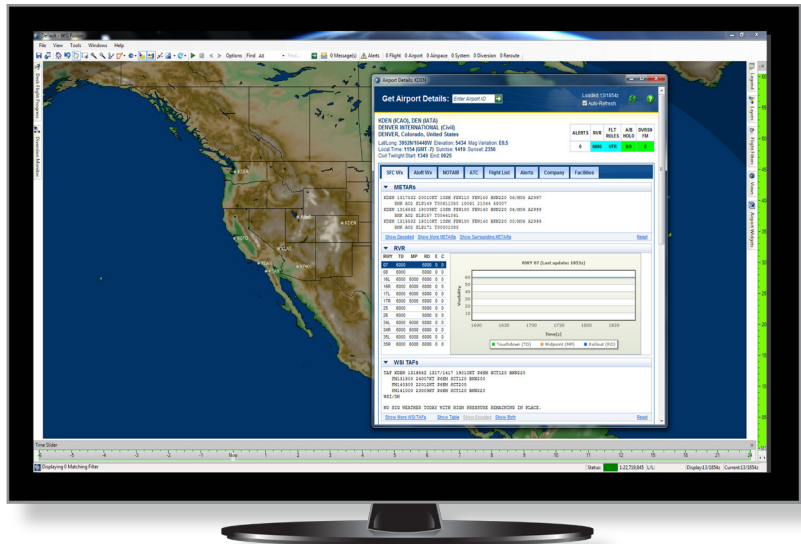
File View Tools Windows Help

Options Find All 0 Message(s) Alerts 0 Flight 0 Airport 0 Airspace 0 System 0 Diversion 0 Reroute

Airport Details: KDEN

Get Airport Details: Enter Airport ID

Loaded: 13:1854z
Auto-Refresh

KDEN (ICAO), DEN (IATA)
DENVER INTERNATIONAL (Civil)
DENVER, Colorado, United States
Lat/Long: 3952N/10440W Elevation: 5434 Mag Variation: E8.5
Local Time: 1154 (GMT -7) Sunrise: 1419 Sunset: 2356
Civil Twilight Start: 1349 End: 0025

| ALERTS | RVR | FLT RULES | A/B HOLD | DVRSN FM |
|---|---|---|---|---|
| 0 | MMM | VFR | 0/0 | 0 |

SFC Wx | Aloft Wx | NOTAM | ATC | Flight List | Alerts | Company | Facilities

METARs

KDEN 131753Z 12010KT 10SM FEW100 FEW140 BKN200 04/M06 A2997 RMK AO2 SLP149 T00411060 10061 21044 58007
KDEN 131653Z 16010KT 10SM FEW100 FEW140 BKN200 04/M06 A2998 RMK AO2 SLP157 T00401061
KDEN 131553Z 13010KT 10SM FEW100 FEW140 BKN200 00/M06 A2998 RMK AO2 SLP171 T0001061

Show Decoded Show More METARs Show Surrounding METARs Reset

RVR

| RWY | TD | MP | RO | E | C |
|---|---|---|---|---|---|
| 07 | 6000 | | 6000 | 0 | 0 |
| 08 | 6000 | | 6000 | 0 | 0 |
| 16L | 6000 | | 6000 | 0 | 0 |
| 16R | 6000 | 6000 | 6000 | 0 | 0 |
| 17L | 6000 | 6000 | 6000 | 0 | 0 |
| 17R | 6000 | 6000 | 6000 | 0 | 0 |
| 25 | 6000 | | 6000 | 0 | 0 |
| 26 | 6000 | | 6000 | 0 | 0 |
| 34L | 6000 | 6000 | 6000 | 0 | 0 |
| 34R | 6000 | 6000 | 6000 | 0 | 0 |
| 35L | 6000 | 6000 | 6000 | 0 | 0 |
| 35R | 6000 | 6000 | 6000 | 0 | 0 |

RWY 07 (Last update: 1855z)
60 50 40 30 20 10
Visibility
1600 1650 1700 1750 1800 1850
Time(z)
Touchdown (TD) Midpoint (MP) Rollout (RO)

WSI TAFs

TAF KDEN 131658Z 1317/1417 19010KT P6SM SCT120 BKN220
FM131800 24007KT P6SM SCT120 BKN200
FM140000 22012KT P6SM SCT200
FM141000 23008KT P6SM SCT120 BKN220
WSI/SH

NO SIG WEATHER TODAY WITH HIGH PRESSURE REMAINING IN PLACE.

Show More WSI TAFs Show Table Show Decoded Show Both Reset

KDEN KSFO KLAX

Time Slider
Now
Displaying 0 Matching Filter
Status: Display:13/1854z Current:13/1854z